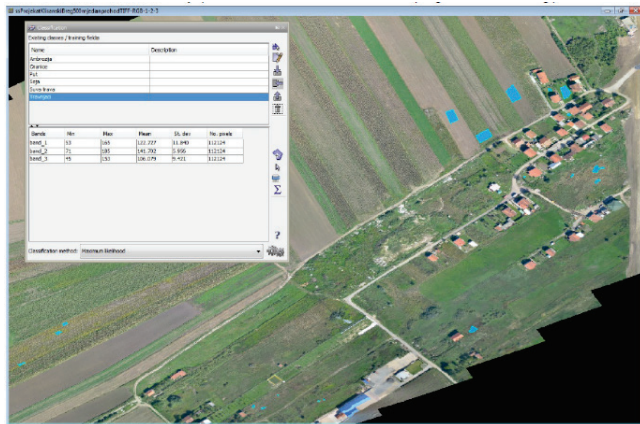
Existing classes / training fields

| Name | Description |
|---|---|
| Ambrozija | |
| Granice | |
| Put | |
| Sega | |
| Suva trava | |
| Vinograd | |

| Bands | Min | Max | Mean | St. dev | No. pixels |
|---|---|---|---|---|---|
| band_1 | 53 | 165 | 122.227 | 11.849 | 112124 |
| band_2 | 71 | 185 | 141.702 | 5.996 | 112124 |
| band_3 | 45 | 153 | 106.079 | 9.421 | 112124 |

Classification method: Maximum likelihood